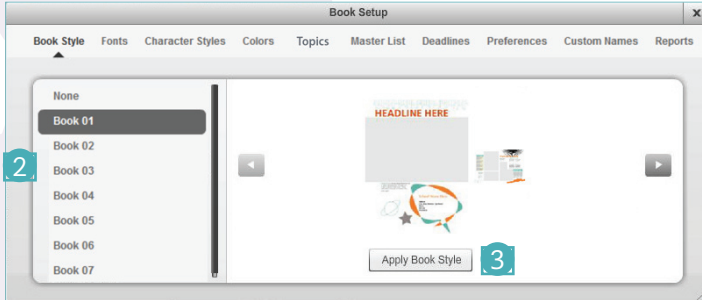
Book Setup

x

Book Style Fonts Character Styles Colors Topics Master List Deadlines Preferences Custom Names Reports

None

Book 01

Book 02

Book 03

Book 04

Book 05

Book 06

Book 07

2

HEADLINE HERE

Apply Book Style

3